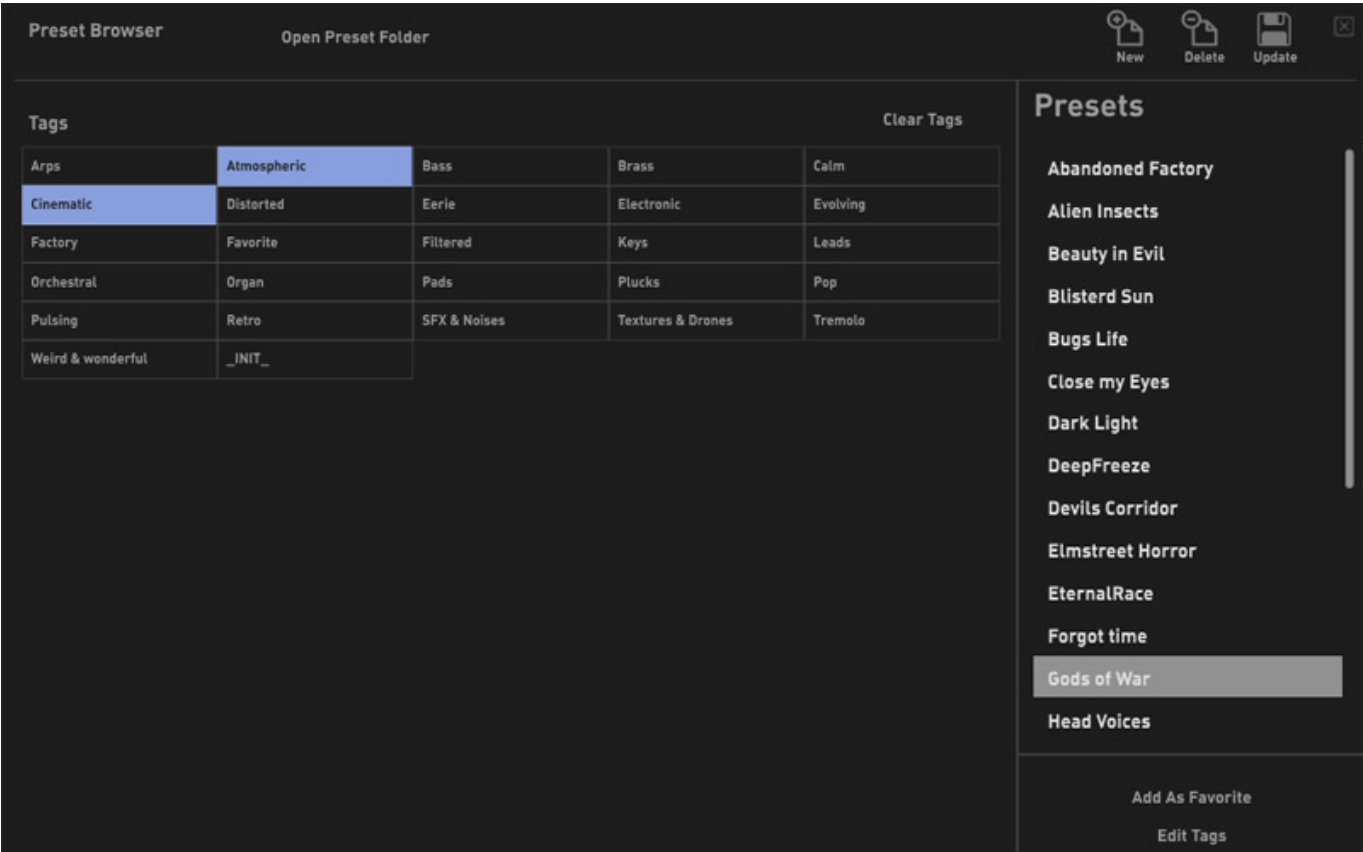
Preset Browser

Open Preset Folder

New

Delete

Update

Tags

Clear Tags

| Arps | Atmospheric | Bass | Brass | Calm |
|---|---|---|---|---|
| Cinematic | Distorted | Eerie | Electronic | Evolving |
| Factory | Favorite | Filtered | Keys | Leads |
| Orchestral | Organ | Pads | Plucks | Pop |
| Pulsing | Retro | SFX & Noises | Textures & Drones | Tremolo |
| Weird & wonderful | \_INIT\_ | | | |

Presets

Abandoned Factory

Alien Insects

Beauty in Evil

Blisterd Sun

Bugs Life

Close my Eyes

Dark Light

DeepFreeze

Devils Corridor

Elmstreet Horror

EternalRace

Forgot time

Gods of War

Head Voices

Add As Favorite

Edit Tags